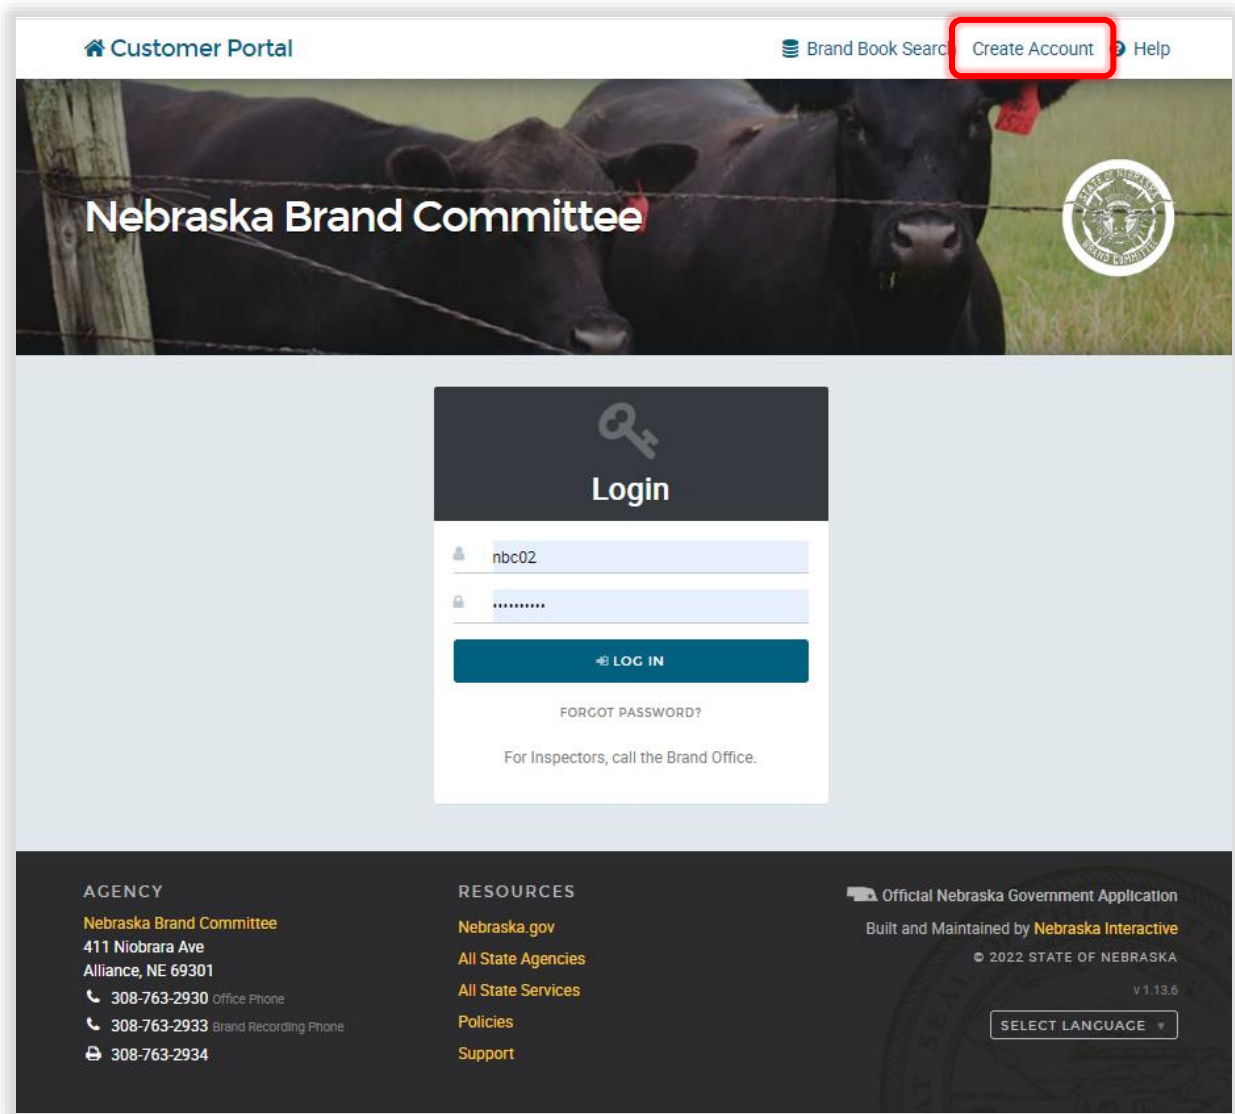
Customer Portal

Brand Book Searc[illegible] Create Account Help

Nebraska Brand Committee

STATE OF NEBRASKA BRAND COMMITTEE

Login

nbc02

..........

LOG IN

FORGOT PASSWORD?

For Inspectors, call the Brand Office.

AGENCY

Nebraska Brand Committee
411 Niobrara Ave
Alliance, NE 69301
308-763-2930 Office Phone
308-763-2933 Brand Recording Phone
308-763-2934

RESOURCES

Nebraska.gov
All State Agencies
All State Services
Policies
Support

Official Nebraska Government Application

Built and Maintained by Nebraska Interactive

© 2022 STATE OF NEBRASKA

v 1.13.6

SELECT LANGUAGE